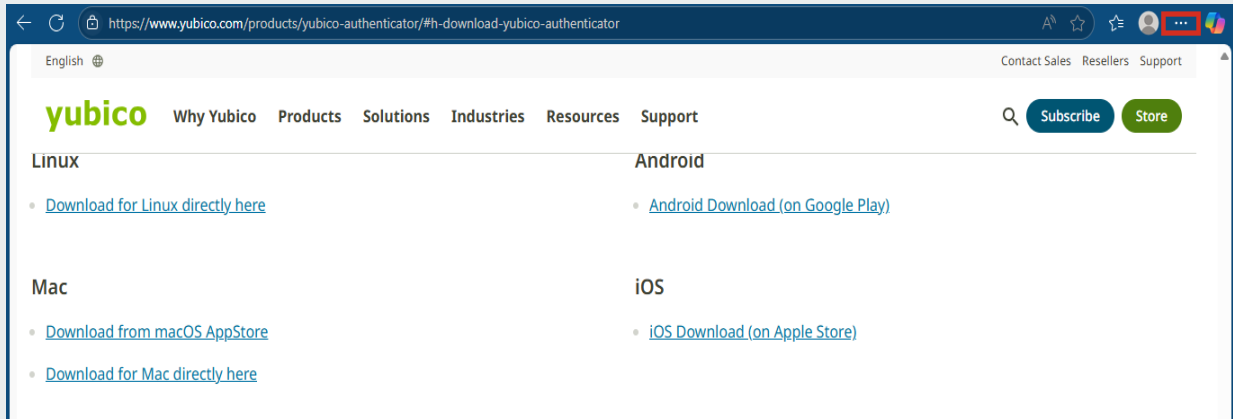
https://www.yubico.com/products/yubico-authenticator/#h-download-yubico-authenticator

English

Contact Sales Resellers Support

yubico Why Yubico Products Solutions Industries Resources Support

Subscribe Store

Linux

- Download for Linux directly here

Mac

- Download from macOS AppStore
- Download for Mac directly here

Android

- Android Download (on Google Play)

iOS

- iOS Download (on Apple Store)